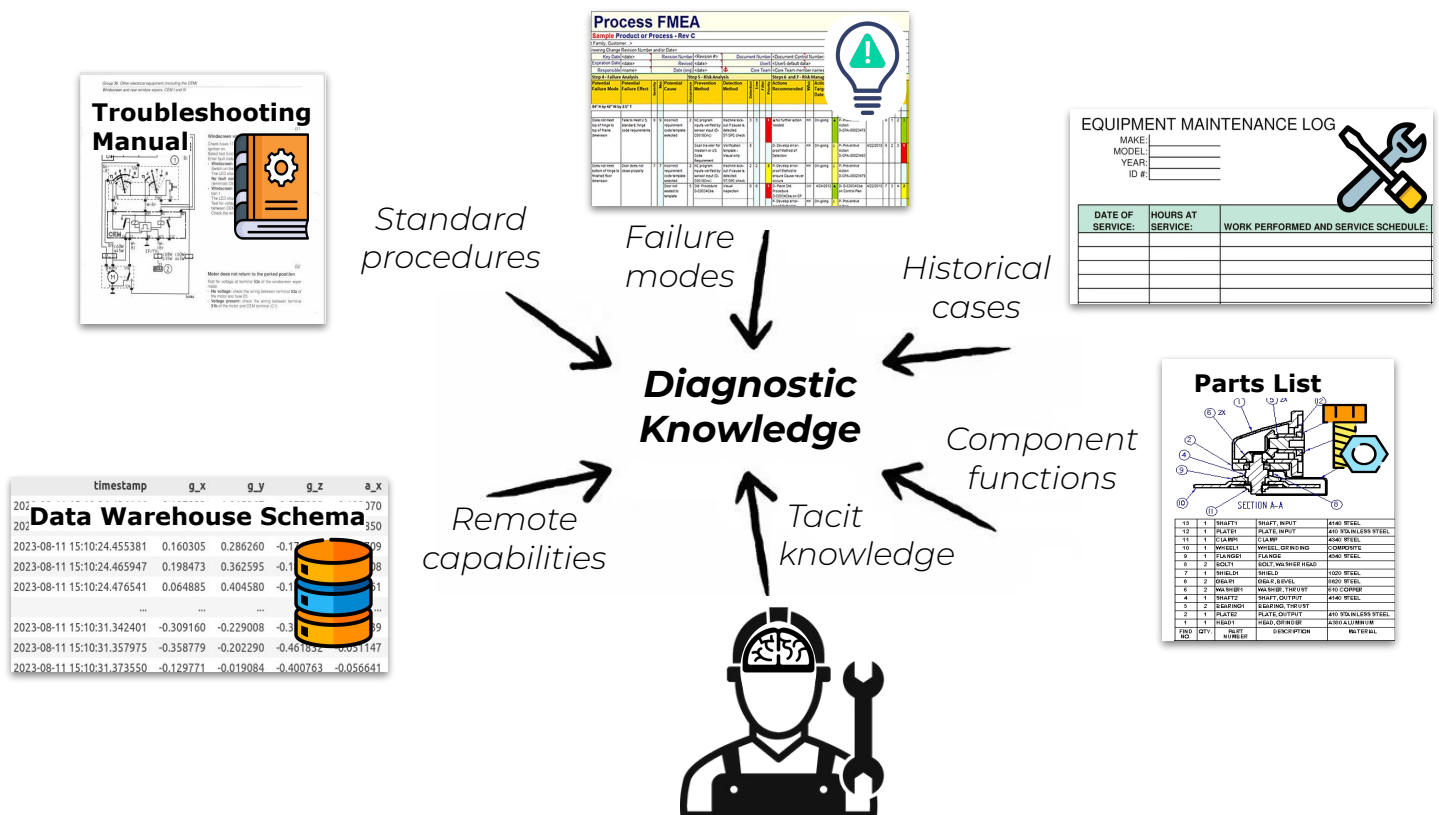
Process FMEA
Sample Product or Process - Rev C

Troubleshooting Manual

EQUIPMENT MAINTENANCE LOG
MAKE:
MODEL:
YEAR:
ID #:

| DATE OF SERVICE: | HOURS AT SERVICE: | WORK PERFORMED AND SERVICE SCHEDULE: |
|---|---|---|
| | | |
| | | |
| | | |
| | | |
| | | |

Standard procedures

Failure modes

Historical cases

Diagnostic Knowledge

Parts List

Component functions

Remote capabilities

Tacit knowledge

Data Warehouse Schema

| timestamp | g_x | g_y | g_z | a_x |
|---|---|---|---|---|
| 2023-08-11 15:10:24.455381 | 0.160305 | 0.286260 | -0.1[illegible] | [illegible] |
| 2023-08-11 15:10:24.465947 | 0.198473 | 0.362595 | -0.1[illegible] | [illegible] |
| 2023-08-11 15:10:24.476541 | 0.064885 | 0.404580 | -0.1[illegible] | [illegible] |
| ... | ... | ... | ... | ... |
| 2023-08-11 15:10:31.342401 | -0.309160 | -0.229008 | -0.3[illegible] | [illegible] |
| 2023-08-11 15:10:31.357975 | -0.358779 | -0.202290 | -0.461832 | -0.051147 |
| 2023-08-11 15:10:31.373550 | -0.129771 | -0.019084 | -0.400763 | -0.056641 |

| 13 | 1 | SHAFT1 | SHAFT, INPUT | 4140 STEEL |
|---|---|---|---|---|
| 12 | 1 | PLATE1 | PLATE, INPUT | 410 STAINLESS STEEL |
| 11 | 1 | CLAMP1 | CLAMP | 4340 STEEL |
| 10 | 1 | WHEEL1 | WHEEL, GRINDING | COMPOSITE |
| 9 | 1 | FLANGE1 | FLANGE | 4340 STEEL |
| 8 | 2 | BOLT1 | BOLT, WASHER HEAD | |
| 7 | 1 | SHIELD1 | SHIELD | 1020 STEEL |
| 6 | 2 | GEAR1 | GEAR, BEVEL | 8620 STEEL |
| 5 | 2 | WASHER1 | WASHER, THRUST | 610 COPPER |
| 4 | 1 | SHAFT2 | SHAFT, OUTPUT | 4140 STEEL |
| 3 | 2 | BEARING1 | BEARING, THRUST | |
| 2 | 1 | PLATE2 | PLATE, OUTPUT | 410 STAINLESS STEEL |
| 1 | 1 | HEAD1 | HEAD, GRINDER | A380 ALUMINUM |
| FIND NO. | QTY. | PART NUMBER | DESCRIPTION | MATERIAL |

SECTION A-A